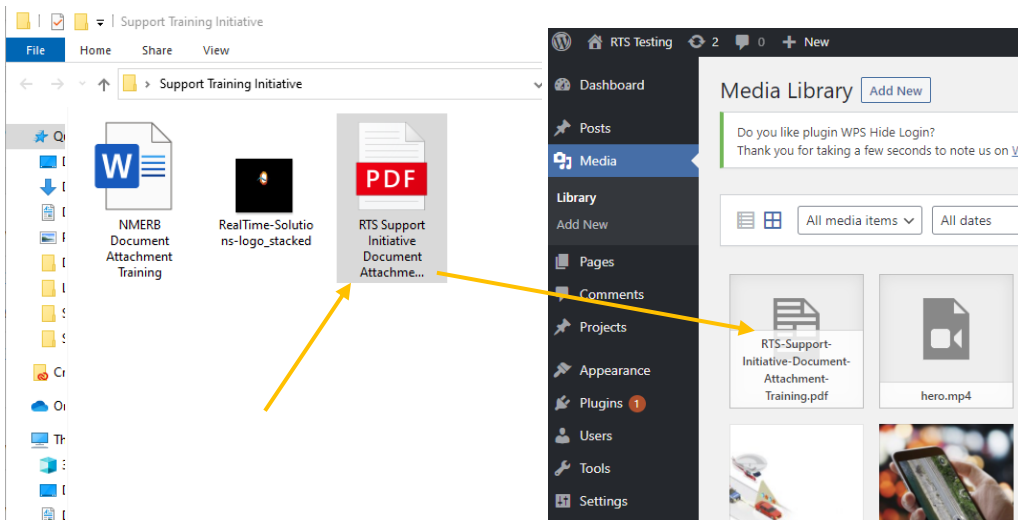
Support Training Initiative

File | Home | Share | View

Support Training Initiative

Qu
D
D
D
P
D
L
S
S
Cr
O
Th
3
D
D

W
NMERB Document Attachment Training

RealTime-Solutions-logo_stacked

PDF
RTS Support Initiative Document Attachme...

RTS Testing 2 0 + New

Dashboard
Posts
Media
Library
Add New
Pages
Comments
Projects
Appearance
Plugins 1
Users
Tools
Settings

Media Library Add New

Do you like plugin WPS Hide Login?
Thank you for taking a few seconds to note us on V

All media items | All dates

RTS-Support-Initiative-Document-Attachment-Training.pdf

hero.mp4